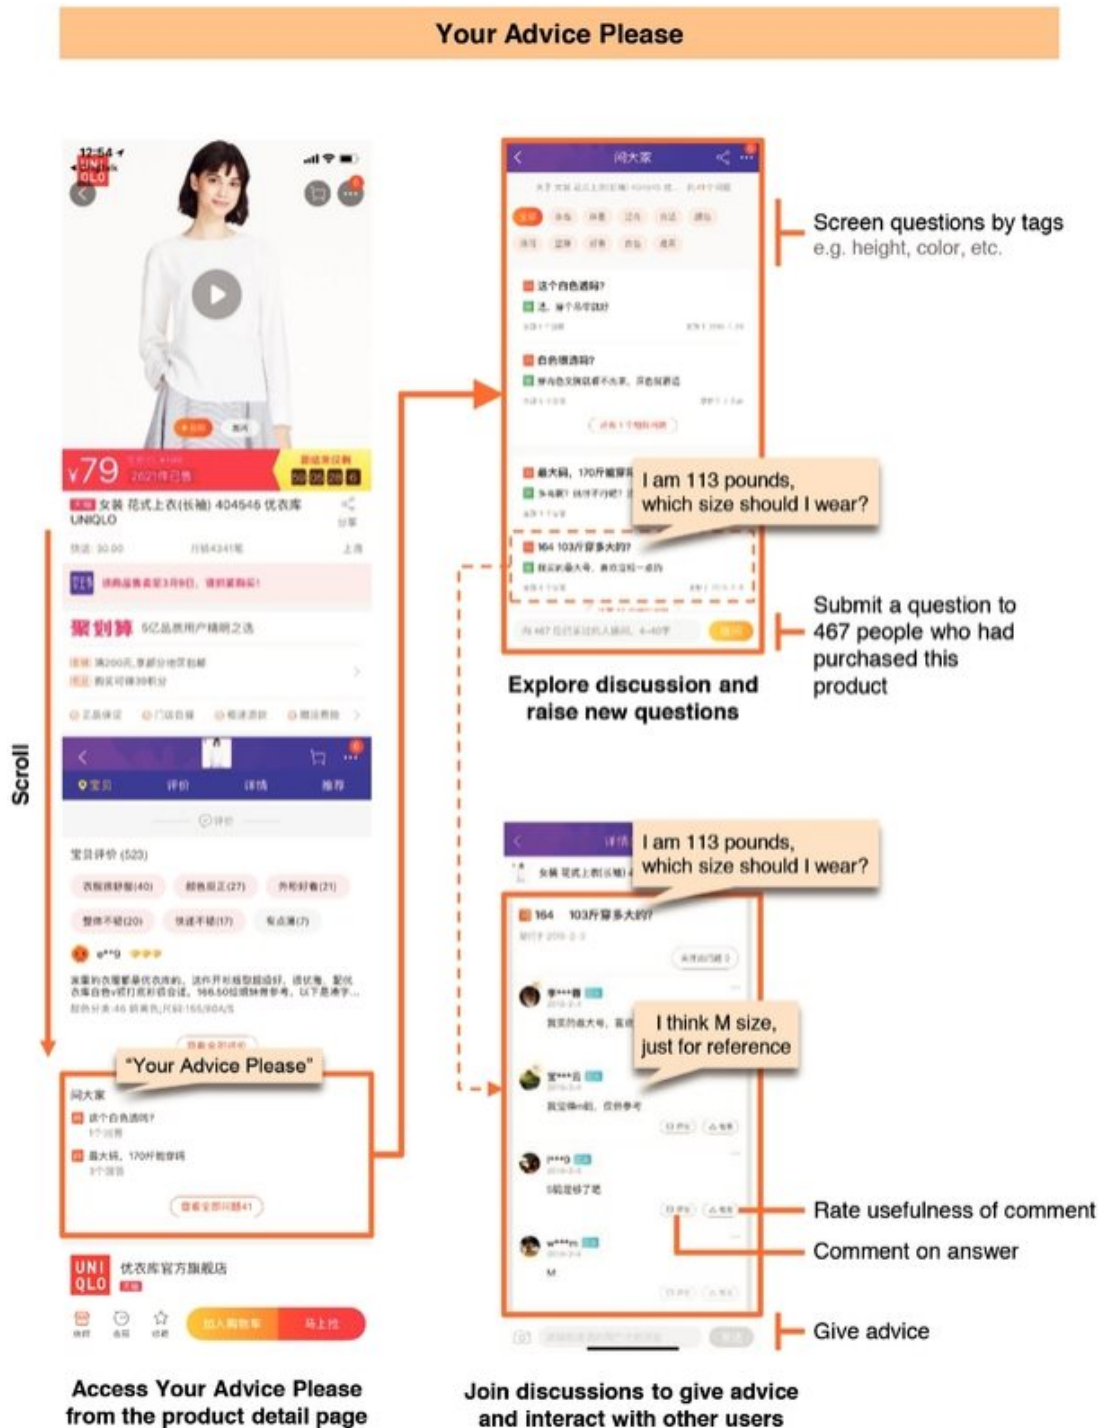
Your Advice Please

12:54

UNI QLO

¥79

女装 花式上衣(长袖) 404546 优衣库

UNIQLO

聚划算

宝贝 评价 详情 推荐

宝贝评价 (523)

Scroll

"Your Advice Please"

问大家

这个白色透吗?

最大码, 170斤能穿吗

UNI QLO 优衣库官方旗舰店

加入购物车 马上抢

Access Your Advice Please from the product detail page

问大家

这个白色透吗?

白色很透吗?

最大码, 170斤能穿吗

Screen questions by tags e.g. height, color, etc.

I am 113 pounds, which size should I wear?

164 103斤穿多大的?

Submit a question to 467 people who had purchased this product

Explore discussion and raise new questions

I am 113 pounds, which size should I wear?

164 103斤穿多大的?

I think M size, just for reference

M

Rate usefulness of comment

Comment on answer

Give advice

Join discussions to give advice and interact with other users